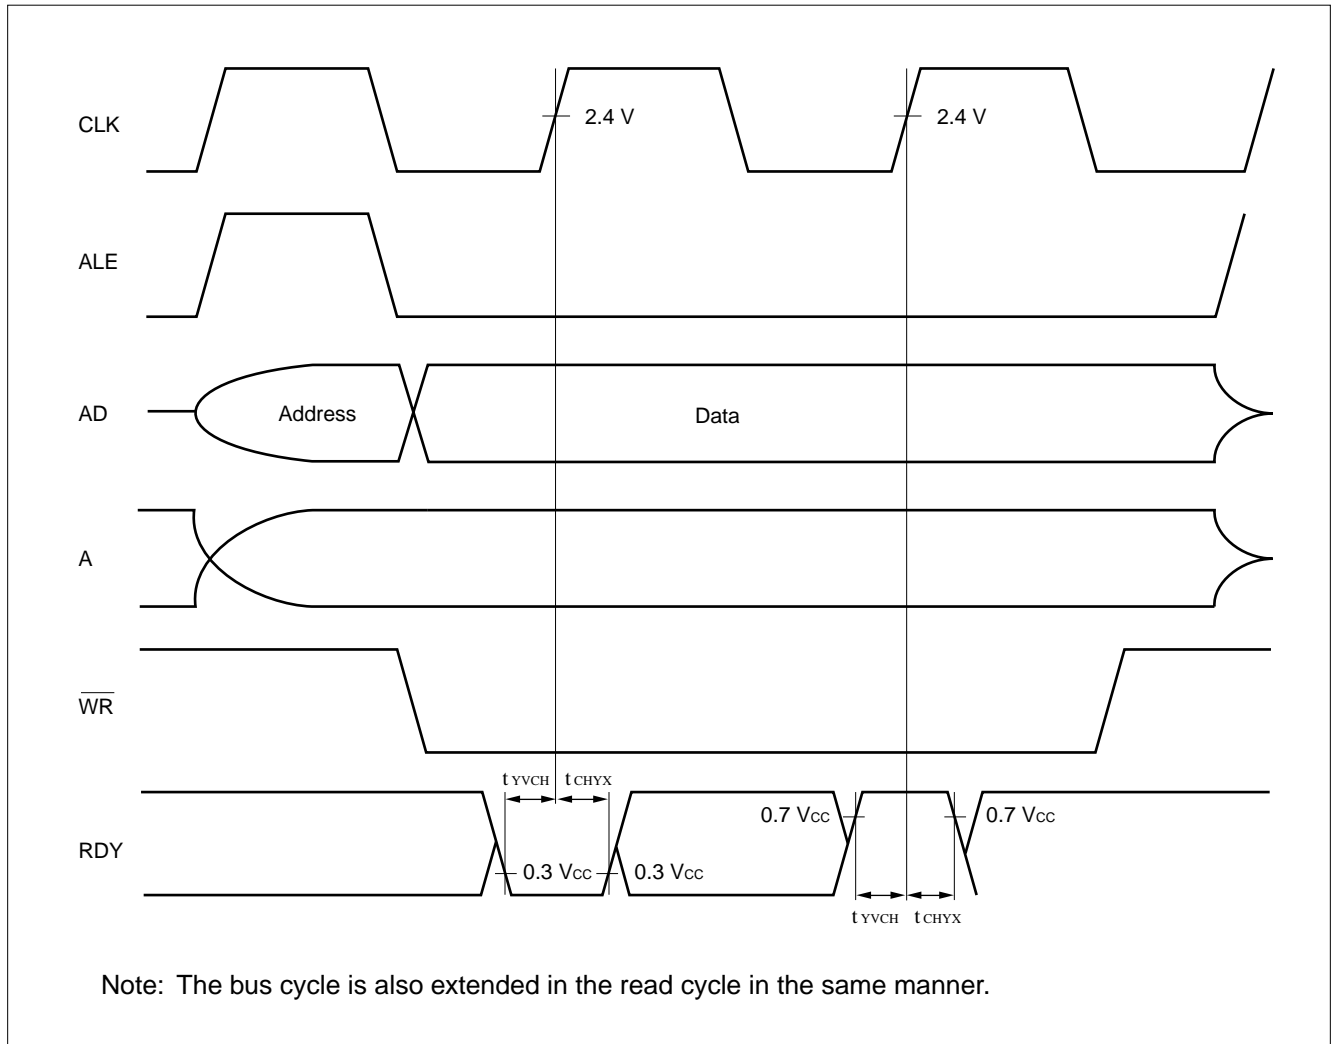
CLK

2.4 V

2.4 V

ALE

AD

Address

Data

A

$\overline{WR}$

$t_{YVCH}$ $t_{CHYX}$

RDY

0.3 $V_{CC}$

0.3 $V_{CC}$

0.7 $V_{CC}$

0.7 $V_{CC}$

$t_{YVCH}$ $t_{CHYX}$

Note: The bus cycle is also extended in the read cycle in the same manner.